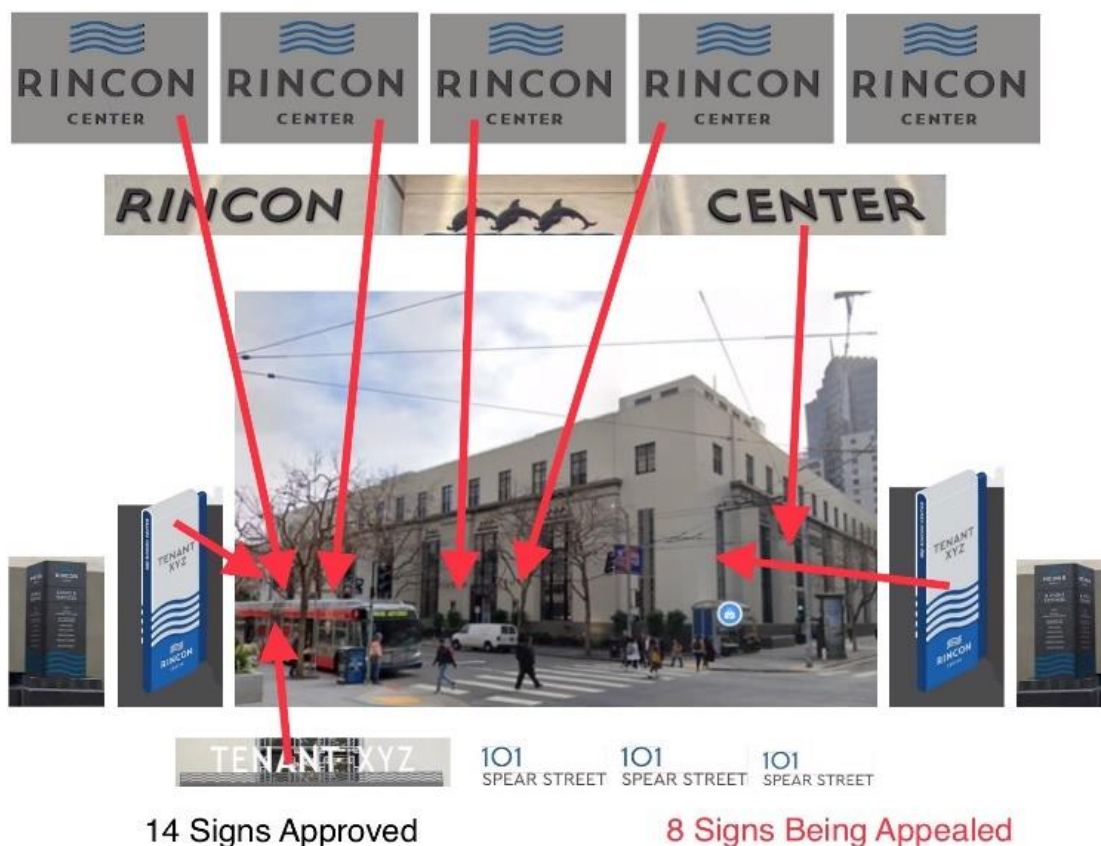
RINCON CENTER

RINCON CENTER

RINCON CENTER

RINCON CENTER

RINCON CENTER

RINCON CENTER

TENANT XYZ RINCON CENTER

TENANT XYZ RINCON CENTER

TENANT XYZ

101 SPEAR STREET

101 SPEAR STREET

101 SPEAR STREET

14 Signs Approved

8 Signs Being Appealed